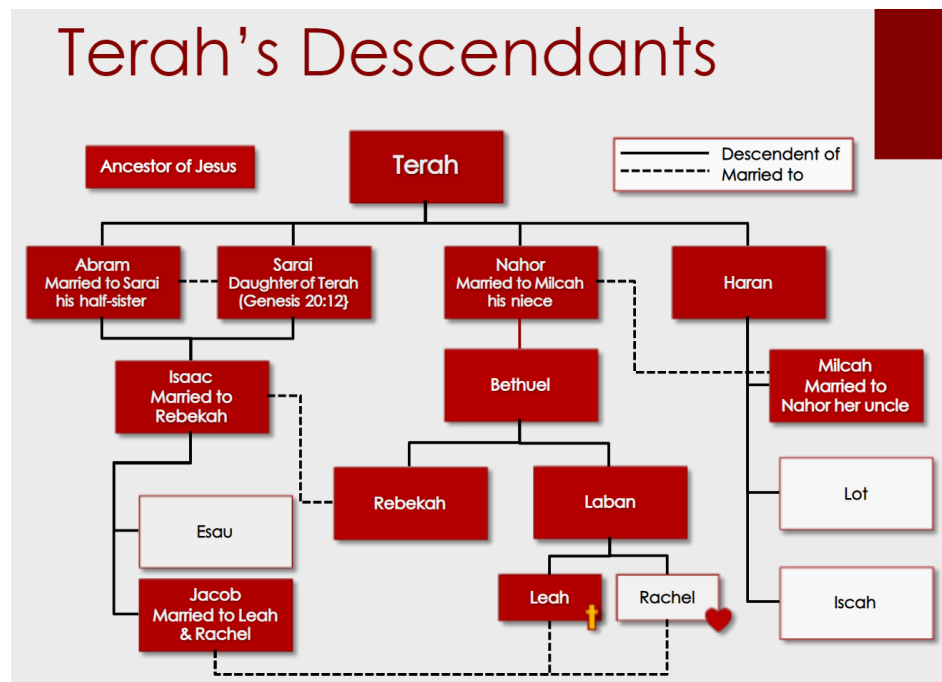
Terah's Descendants

Ancestor of Jesus

Terah

Descendent of
Married to

Abram
Married to Sarai
his half-sister

Sarai
Daughter of Terah
(Genesis 20:12)

Nahor
Married to Milcah
his niece

Haran

Isaac
Married to
Rebekah

Bethuel

Milcah
Married to
Nahor her uncle

Lot

Esau

Rebekah

Laban

Jacob
Married to Leah
& Rachel

Leah

Rachel

Iscah